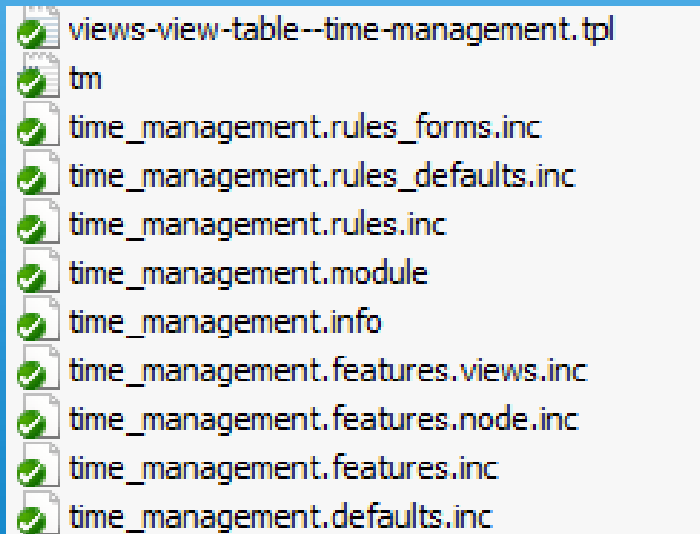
views-view-table--time-management.tpl
tm
time_management.rules_forms.inc
time_management.rules_defaults.inc
time_management.rules.inc
time_management.module
time_management.info
time_management.features.views.inc
time_management.features.node.inc
time_management.features.inc
time_management.defaults.inc